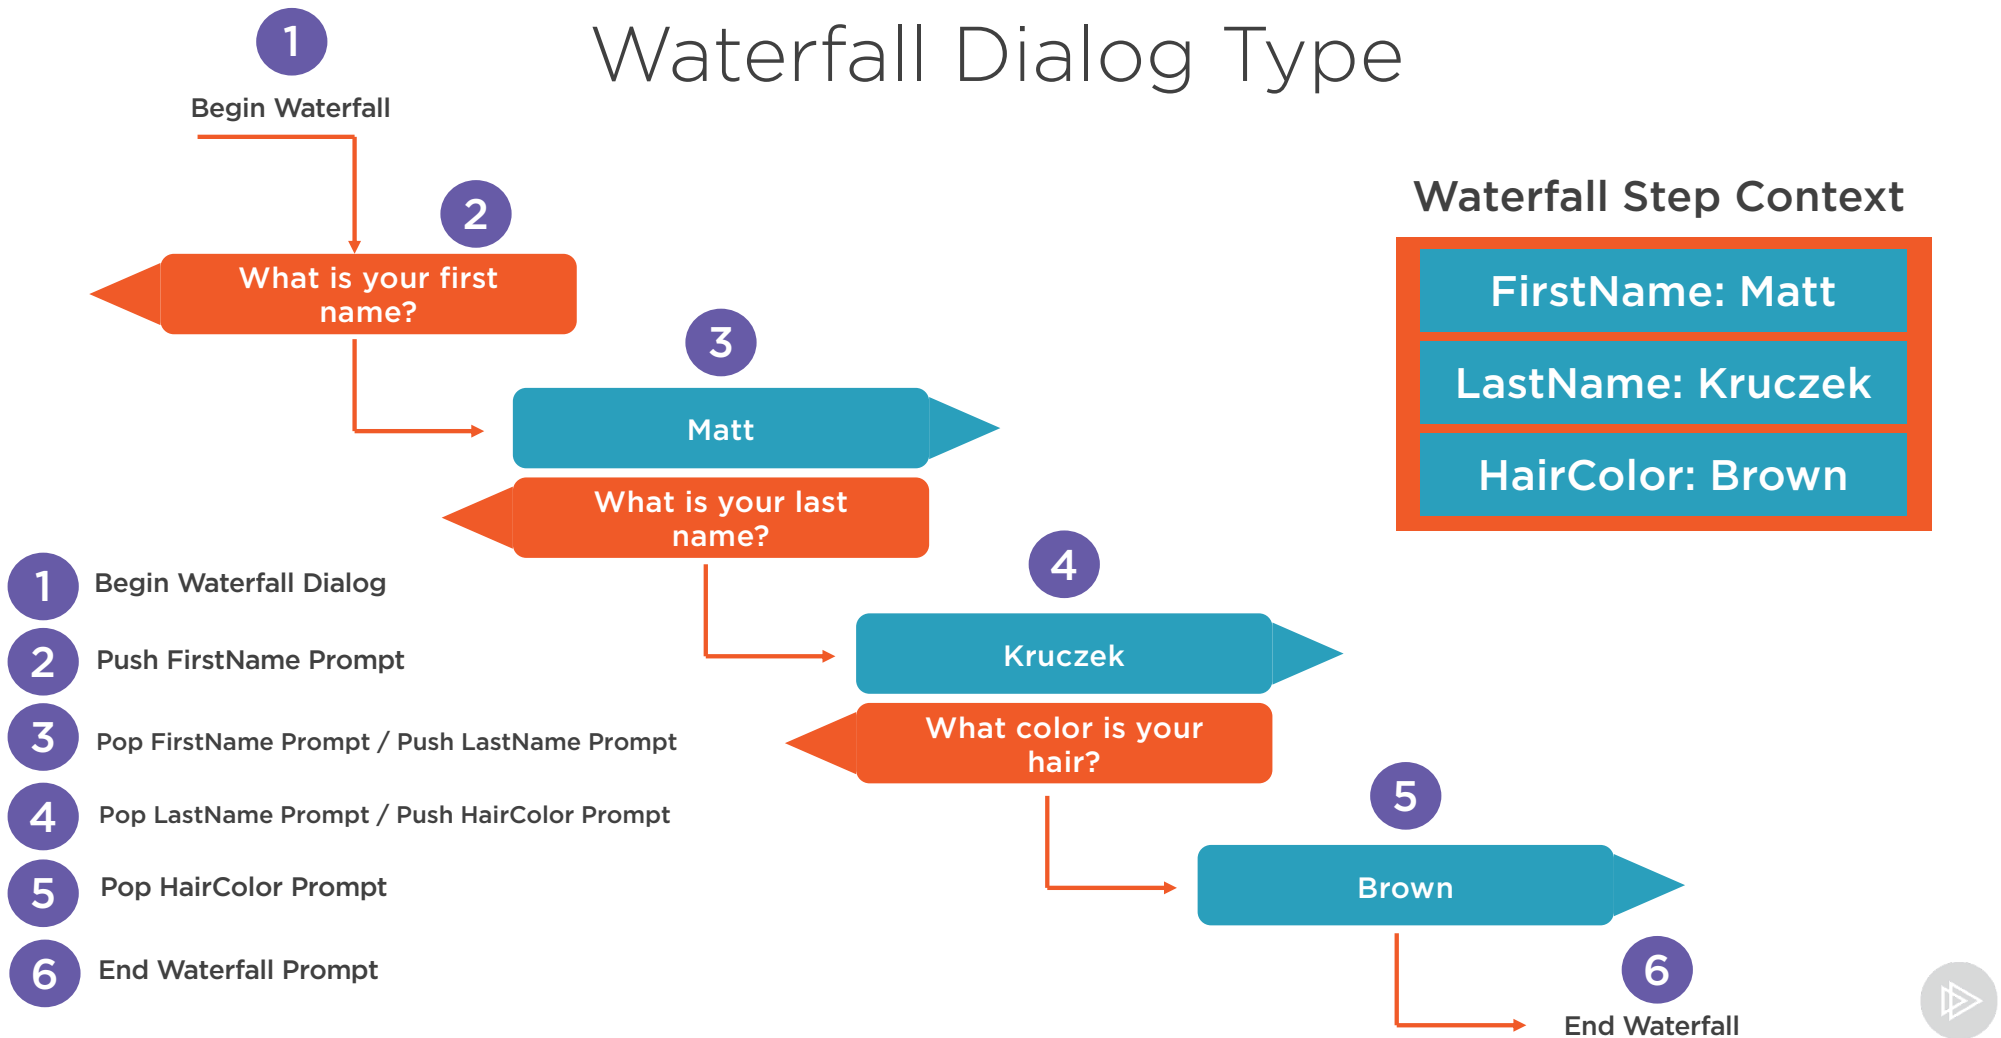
Waterfall Dialog Type

1
Begin Waterfall

2
What is your first name?

3
Matt

What is your last name?

4
Kruczek

What color is your hair?

5
Brown

6
End Waterfall

Waterfall Step Context

FirstName: Matt

LastName: Kruczek

HairColor: Brown

1 Begin Waterfall Dialog

2 Push FirstName Prompt

3 Pop FirstName Prompt / Push LastName Prompt

4 Pop LastName Prompt / Push HairColor Prompt

5 Pop HairColor Prompt

6 End Waterfall Prompt